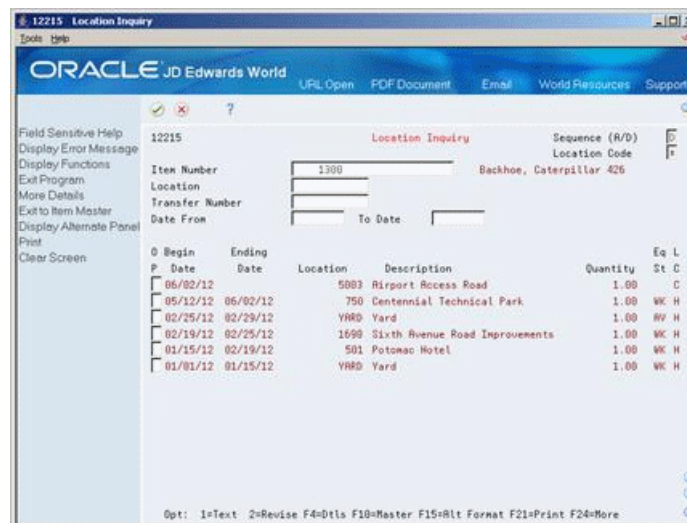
12215 Location Inquiry
Tools Help

ORACLE JD Edwards World
URL Open PDF Document Email World Resources Support

?

Field Sensitive Help
Display Error Message
Display Functions
Exit Program
More Details
Exit to Item Master
Display Alternate Panel
Print
Clear Screen

12215 Location Inquiry Sequence (A/D) D
Location Code F

Item Number 1300 Backhoe, Caterpillar 426
Location
Transfer Number
Date From To Date

| O Begin P Date | Ending Date | Location | Description | Quantity | Eq St | L C |
|---|---|---|---|---|---|---|
| 06/02/12 | | 5083 | Airport Access Road | 1.00 | | C |
| 05/12/12 | 06/02/12 | 750 | Centennial Technical Park | 1.00 | WK | H |
| 02/25/12 | 02/29/12 | YARD | Yard | 1.00 | AV | H |
| 02/19/12 | 02/25/12 | 1690 | Sixth Avenue Road Improvements | 1.00 | WK | H |
| 01/15/12 | 02/19/12 | 501 | Potomac Hotel | 1.00 | WK | H |
| 01/01/12 | 01/15/12 | YARD | Yard | 1.00 | WK | H |

Opt: 1=Text 2=Revise F4=Dtls F10=Master F15=Alt Format F21=Print F24=More